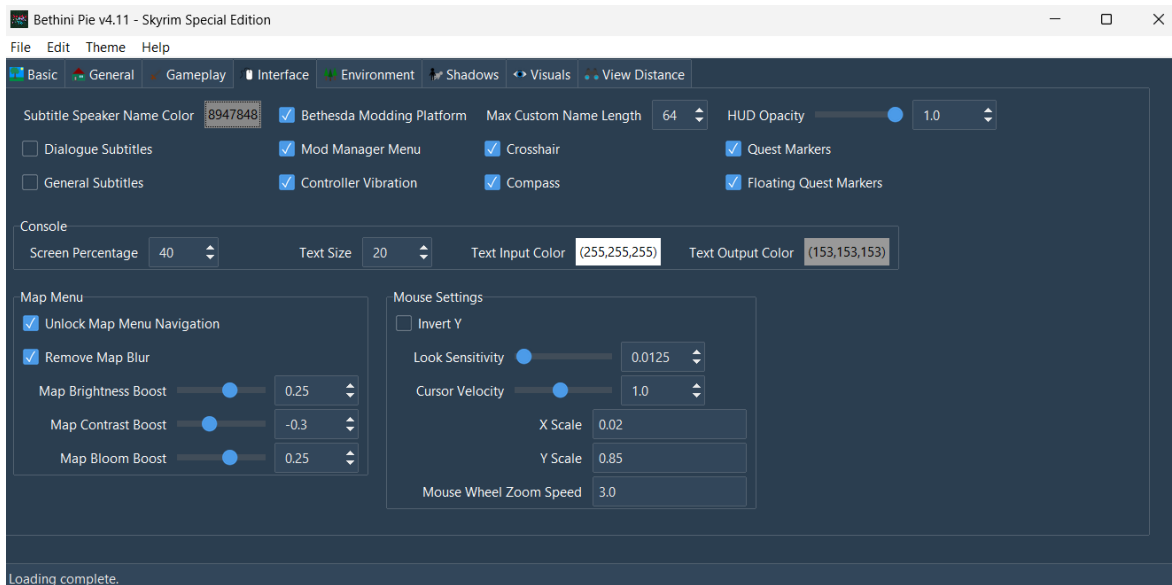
Bethini Pie v4.11 - Skyrim Special Edition

File Edit Theme Help

Basic General Gameplay Interface Environment Shadows Visuals View Distance

Subtitle Speaker Name Color 8947848
Bethesda Modding Platform
Max Custom Name Length 64
HUD Opacity 1.0
Dialogue Subtitles
Mod Manager Menu
Crosshair
Quest Markers
General Subtitles
Controller Vibration
Compass
Floating Quest Markers

Console
Screen Percentage 40
Text Size 20
Text Input Color (255,255,255)
Text Output Color (153,153,153)

Map Menu
Unlock Map Menu Navigation
Remove Map Blur
Map Brightness Boost 0.25
Map Contrast Boost -0.3
Map Bloom Boost 0.25

Mouse Settings
Invert Y
Look Sensitivity 0.0125
Cursor Velocity 1.0
X Scale 0.02
Y Scale 0.85
Mouse Wheel Zoom Speed 3.0

Loading complete.